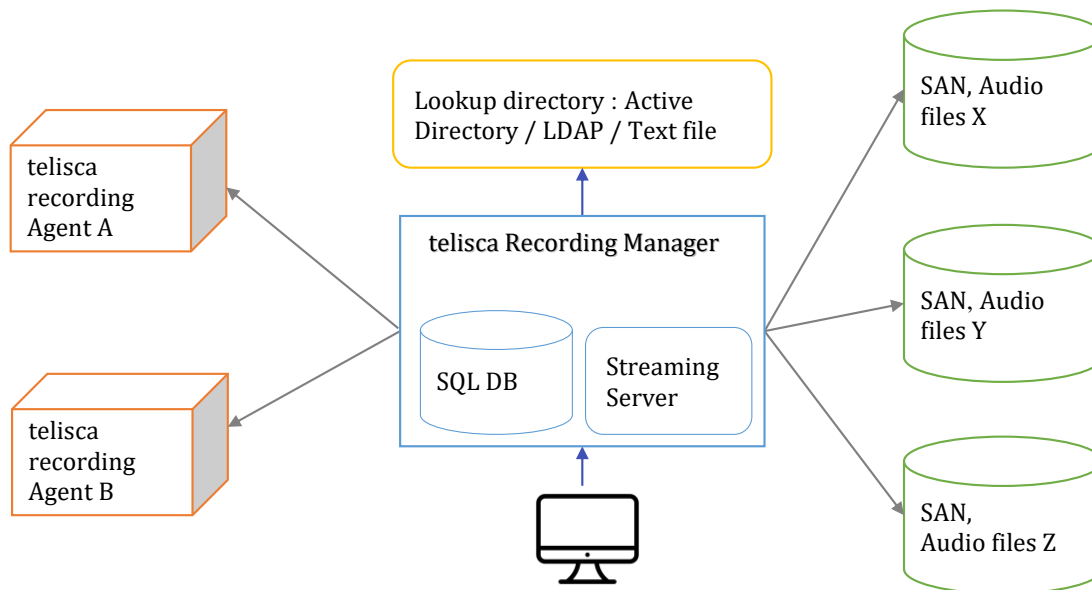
Lookup directory : Active Directory / LDAP / Text file

telisca recording Agent A

telisca recording Agent B

telisca Recording Manager

SQL DB

Streaming Server

SAN, Audio files X

SAN, Audio files Y

SAN, Audio files Z